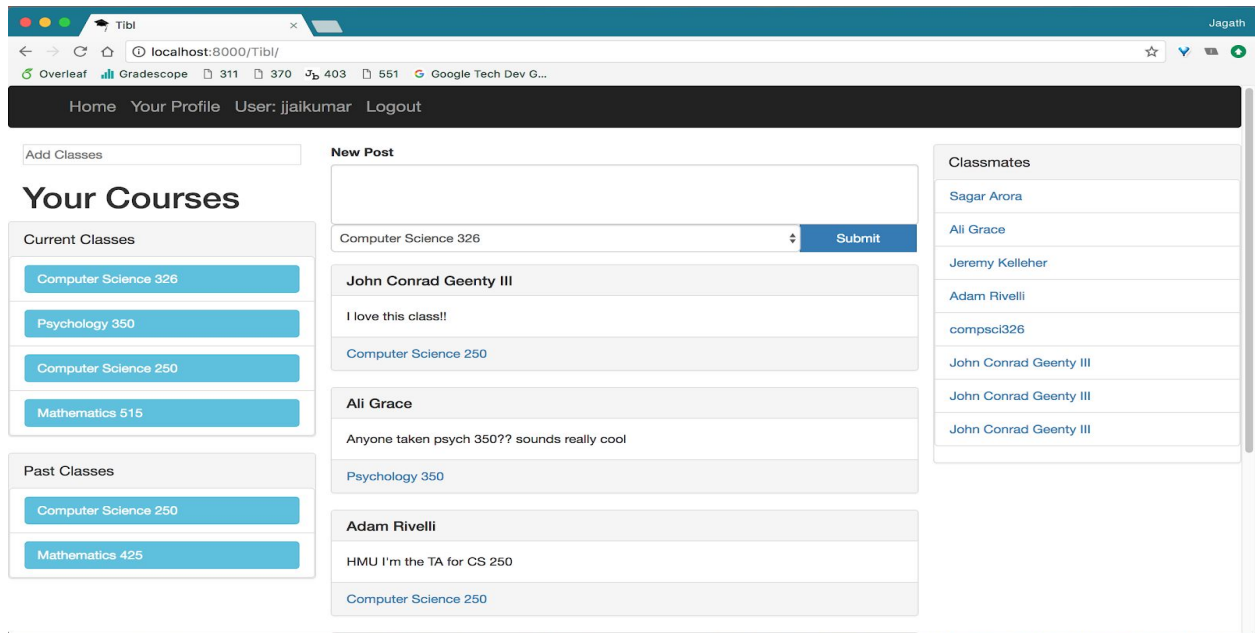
Tibl ×

Jagath

localhost:8000/Tibl/

Overleaf Gradescope 311 370 $J_b$ 403 551 Google Tech Dev G...

Home Your Profile User: jjaikumar Logout

Add Classes

Your Courses

Current Classes

Computer Science 326

Psychology 350

Computer Science 250

Mathematics 515

Past Classes

Computer Science 250

Mathematics 425

New Post

Computer Science 326

Submit

John Conrad Geenty III

I love this class!!

Computer Science 250

Ali Grace

Anyone taken psych 350?? sounds really cool

Psychology 350

Adam Rivelli

HMU I'm the TA for CS 250

Computer Science 250

Classmates

Sagar Arora

Ali Grace

Jeremy Kelleher

Adam Rivelli

compsci326

John Conrad Geenty III

John Conrad Geenty III

John Conrad Geenty III